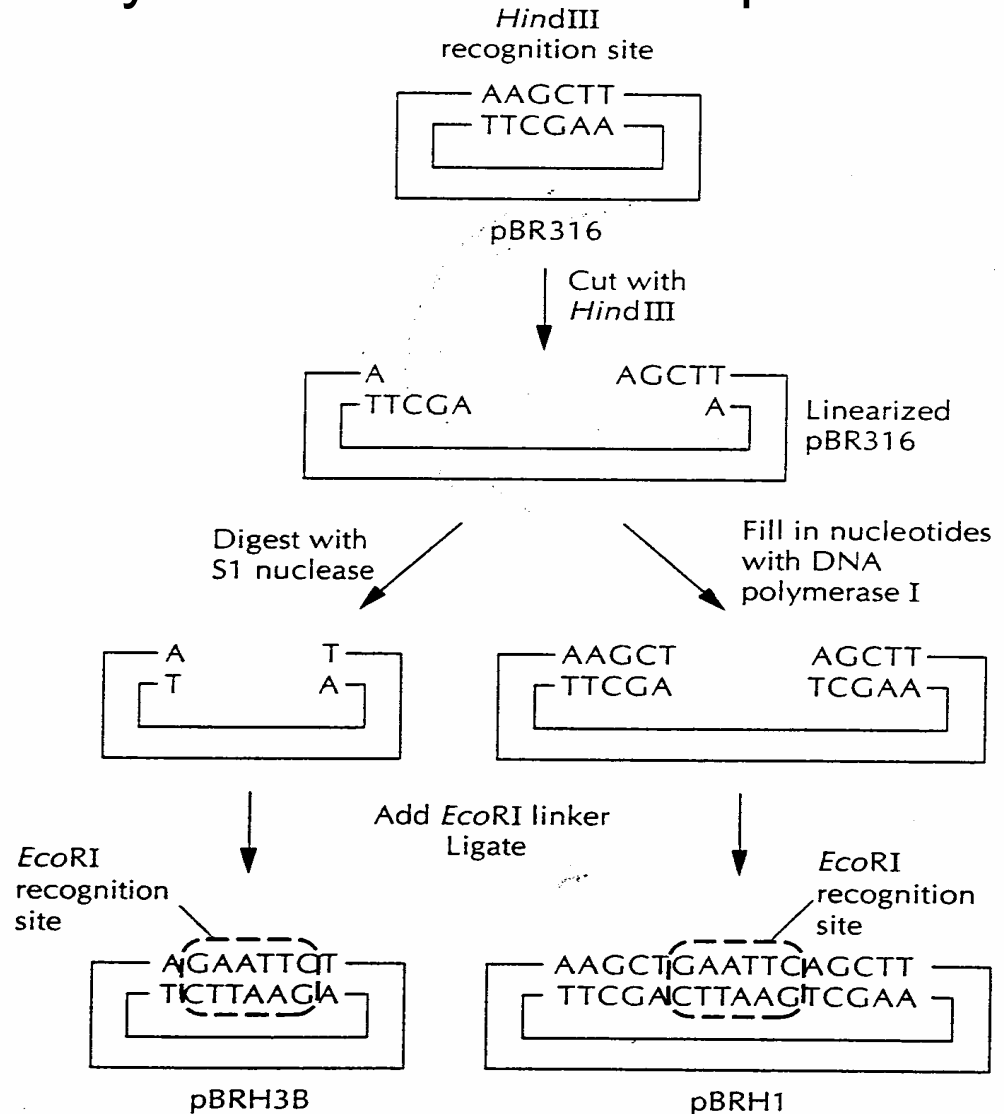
*Hind*III
recognition site

AAGCTT
TTCGAA

pBR316

Cut with *Hind*III

A AGCTT
TTCGA A

Linearized pBR316

Digest with S1 nuclease

Fill in nucleotides with DNA polymerase I

A T
T A

AAGCT AGCTT
TTCGA TCGAA

Add *Eco*RI linker
Ligate

*Eco*RI recognition site

AGAATTCT
TCTTAAGA

*Eco*RI recognition site

AAGCTGAATTCAGCTT
TTCGACTTAAGTCGAA

pBRH3B

pBRH1